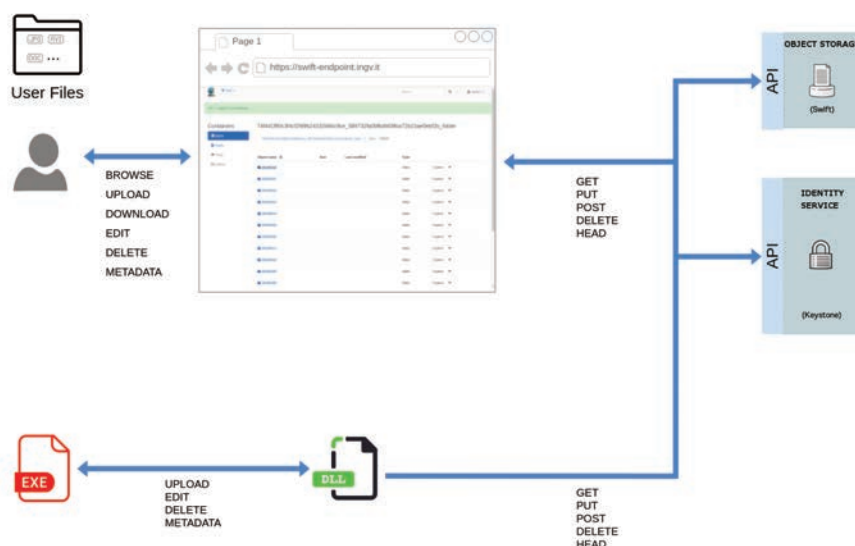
JPG DVI
DOC ...
User Files

Page 1
https://swift-endpoint.ingv.it

Containers

BROWSE
UPLOAD
DOWNLOAD
EDIT
DELETE
METADATA

GET
PUT
POST
DELETE
HEAD

API
OBJECT STORAG
(Swift)

API
IDENTITY SERVICE
(Keystone)

EXE

UPLOAD
EDIT
DELETE
METADATA

DLL

GET
PUT
POST
DELETE
HEAD